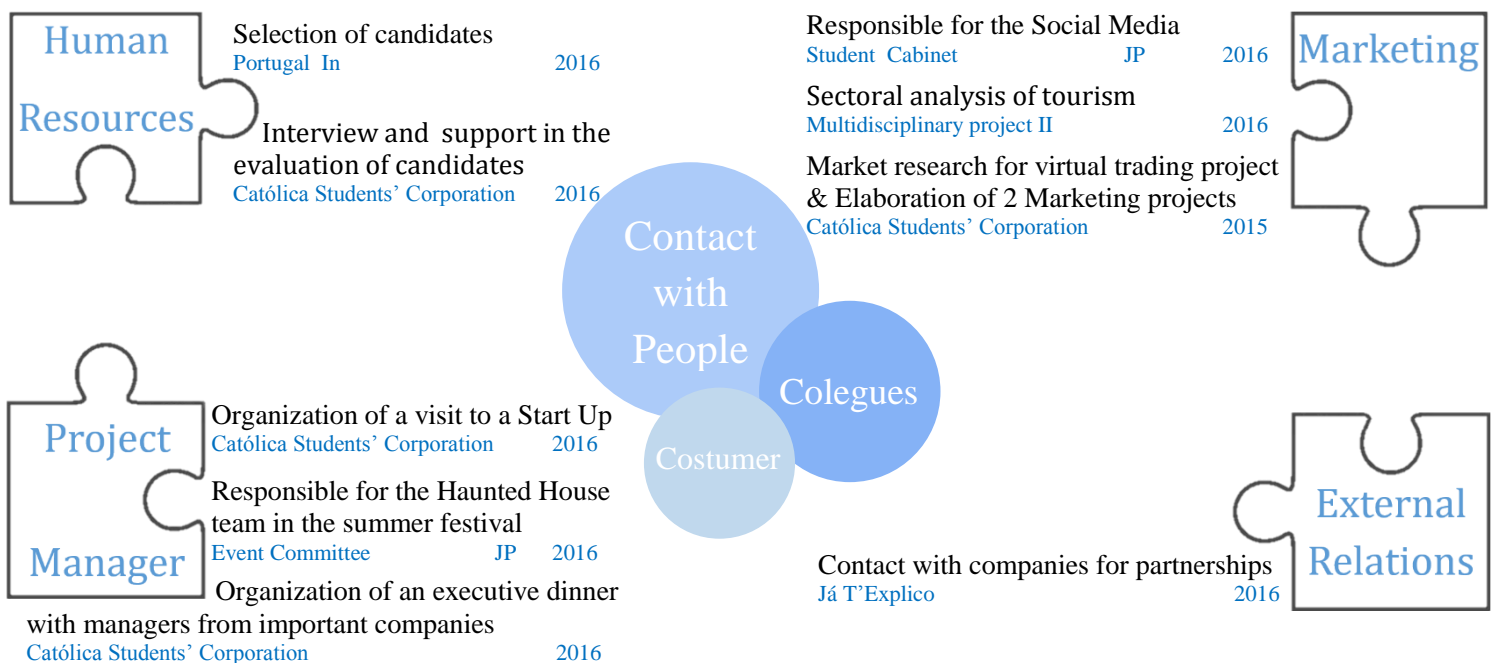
Human Resources

Selection of candidates
Portugal In 2016

Interview and support in the evaluation of candidates
Católica Students' Corporation 2016

Responsible for the Social Media
Student Cabinet JP 2016

Marketing

Sectoral analysis of tourism
Multidisciplinary project II 2016

Market research for virtual trading project & Elaboration of 2 Marketing projects
Católica Students' Corporation 2015

Contact with People

Colegues

Costumer

Project Manager

Organization of a visit to a Start Up
Católica Students' Corporation 2016

Responsible for the Haunted House team in the summer festival
Event Committee JP 2016

Organization of an executive dinner with managers from important companies
Católica Students' Corporation 2016

External Relations

Contact with companies for partnerships
Já T'Explico 2016